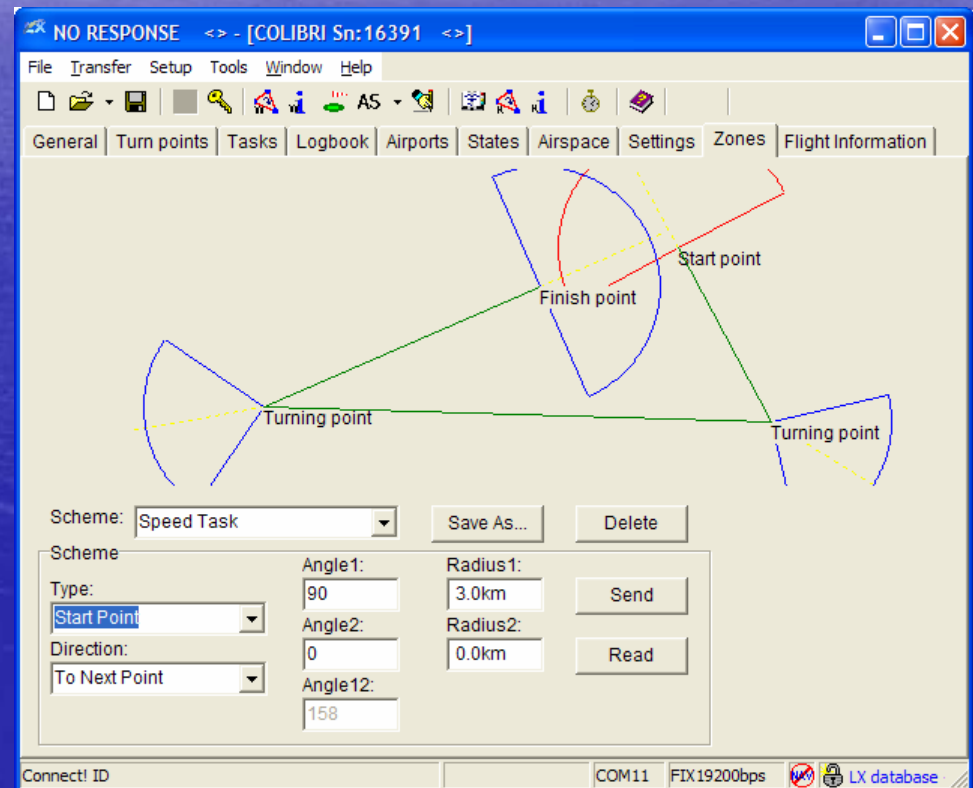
NO RESPONSE <> - [COLIBRI Sn:16391 <>]

File Transfer Setup Tools Window Help

AS

General | Turn points | Tasks | Logbook | Airports | States | Airspace | Settings | Zones | Flight Information

Start point
Finish point
Turning point
Turning point

Scheme: Speed Task
Save As...
Delete

Scheme
Type:
Start Point
Direction:
To Next Point
Angle1:
90
Angle2:
0
Angle12:
158
Radius1:
3.0km
Radius2:
0.0km
Send
Read

Connect! ID | COM11 | FIX19200bps | LX database